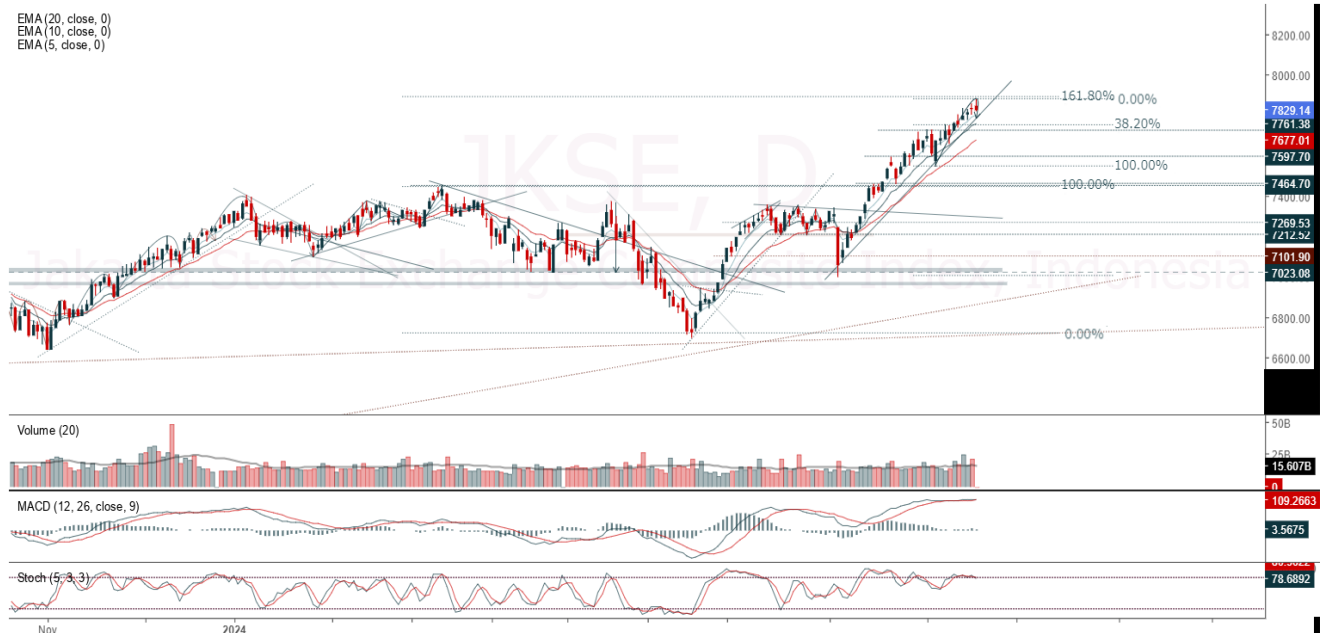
EMA (20, close, 0)
EMA (10, close, 0)
EMA (5, close, 0)

IKSE, D
Jakarta Stock Exchange Composite Index, Indonesia

8200.00
8000.00
161.80% 0.00%
7829.14
7761.38
38.20%
7677.01
7597.70
100.00%
100.00%
7464.70
7400.00
7269.53
7212.52
7101.90
7023.08
6800.00
0.00%
6600.00

Volume (20)
50B
25B
15.607B
0

MACD (12, 26, close, 9)
109.2663
3.5675

Stoch (5, 3, 3)
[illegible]
78.6892

Nov
2024